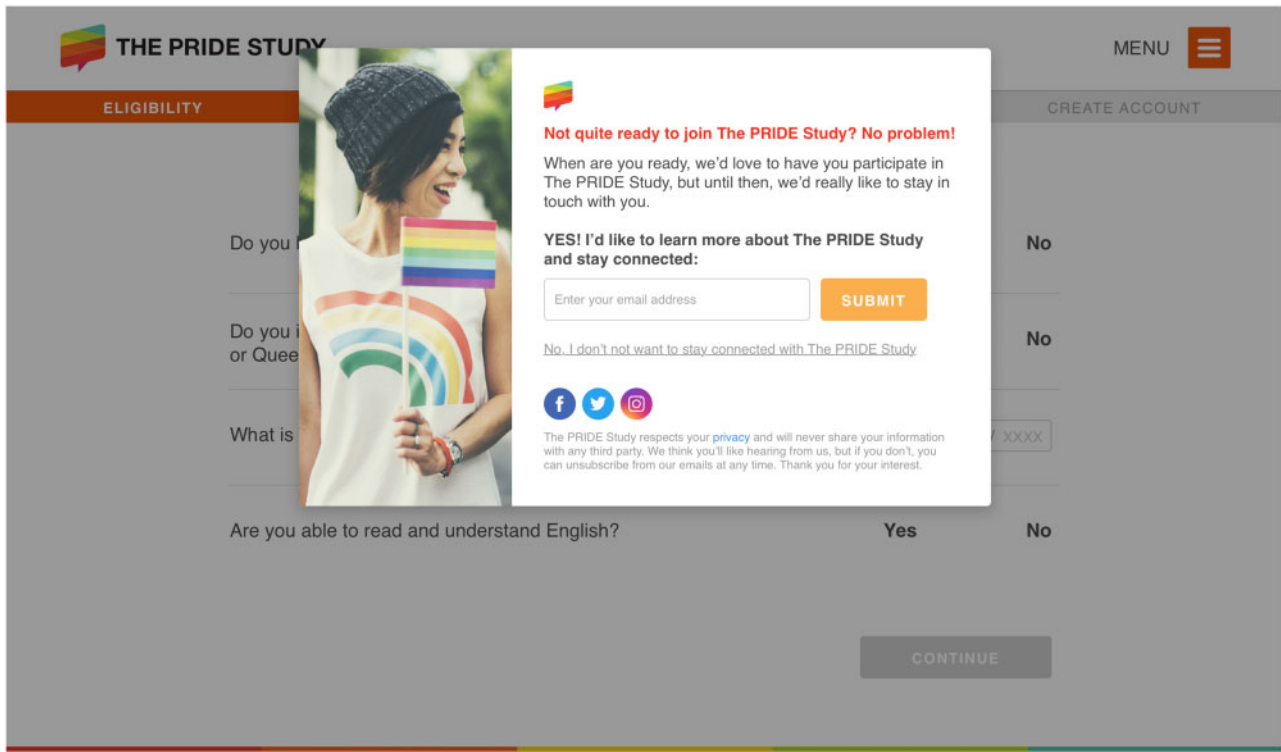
THE PRIDE STUDY

MENU

ELIGIBILITY

CREATE ACCOUNT

Not quite ready to join The PRIDE Study? No problem!

When are you ready, we'd love to have you participate in The PRIDE Study, but until then, we'd really like to stay in touch with you.

YES! I'd like to learn more about The PRIDE Study and stay connected:

Enter your email address

SUBMIT

No, I don't not want to stay connected with The PRIDE Study

The PRIDE Study respects your privacy and will never share your information with any third party. We think you'll like hearing from us, but if you don't, you can unsubscribe from our emails at any time. Thank you for your interest.

Do you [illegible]

No

Do you i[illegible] or Quee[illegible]

No

What is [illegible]

XXXX

Are you able to read and understand English?

Yes

No

CONTINUE